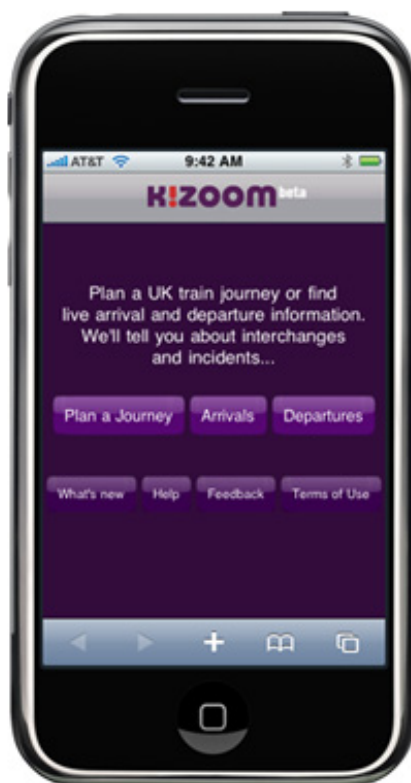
AT&T 9:42 AM

K!ZOOM beta

Plan a UK train journey or find live arrival and departure information. We'll tell you about interchanges and incidents...

Plan a Journey Arrivals Departures

What's new Help Feedback Terms of Use